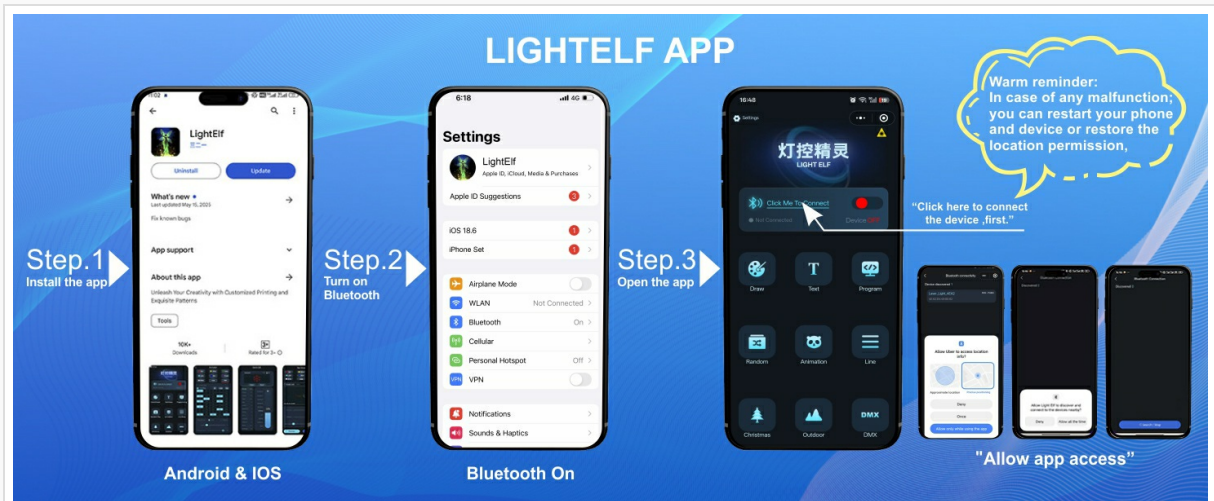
LIGHTELF APP

Step.1
Install the app

LightElf
Uninstall
Update
What's new •
Last updated May 15, 2023
Fix known bugs
App support
About this app
Unleash Your Creativity with Customized Printing and Exquisite Patterns
Tools
10K+
Downloads
Rated for 3+

Android & IOS

Step.2
Turn on Bluetooth

6:18
Settings
LightElf
Apple ID, iCloud, Media & Purchases
Apple ID Suggestions 3
iOS 18.6 1
iPhone Set 1
Airplane Mode
WLAN Not Connected
Bluetooth On
Cellular
Personal Hotspot Off
VPN
Notifications
Sounds & Haptics

Bluetooth On

Step.3
Open the app

18:48
Settings
灯控精灵
LIGHT ELF
Click Me To Connect
Not Connected
Device OFF
Draw
Text
Program
Random
Animation
Line
Christmas
Outdoor
DMX

Warm reminder:
In case of any malfunction; you can restart your phone and device or restore the location permission,

"Click here to connect the device ,first."

Allow Ubier to access location info?
Deny
Once
Allow only while using the app
Allow Light Elf to discover and connect to the devices nearby?
Deny
Allow all the time

"Allow app access"